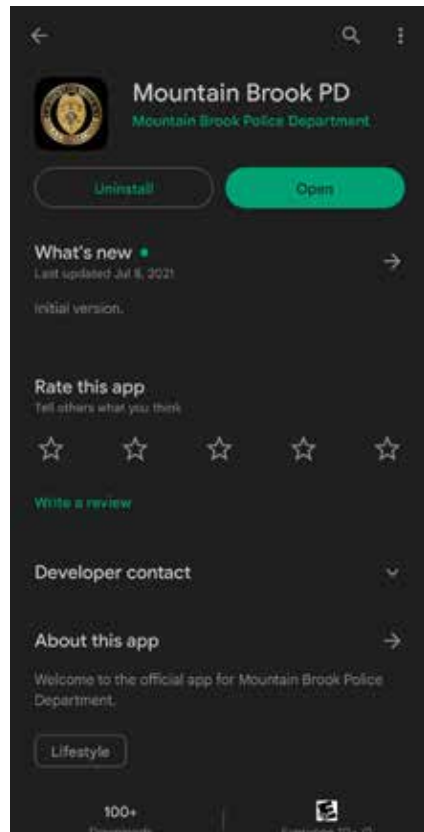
Mountain Brook PD
Mountain Brook Police Department

Uninstall
Open

What's new •
Last updated Jul 8, 2021

Initial version.

Rate this app
Tell others what you think

Write a review

Developer contact

About this app

Welcome to the official app for Mountain Brook Police Department.

Lifestyle

100+
Downloads

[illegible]